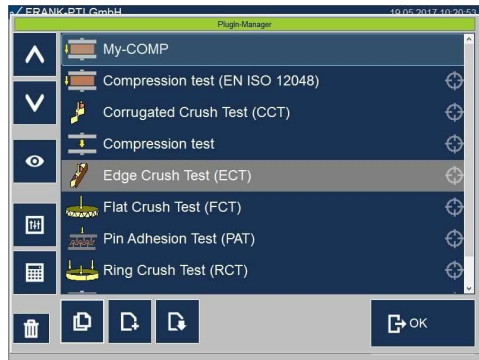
FRANK-PTI GmbH
19.05.2017 10:20:53
Plugin-Manager
My-COMP
Compression test (EN ISO 12048)
Corrugated Crush Test (CCT)
Compression test
Edge Crush Test (ECT)
Flat Crush Test (FCT)
Pin Adhesion Test (PAT)
Ring Crush Test (RCT)
OK